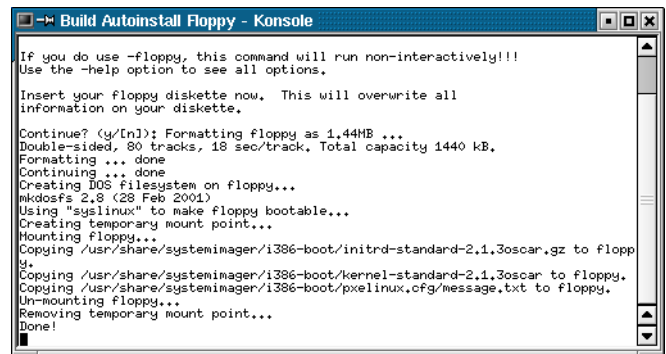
Build Autoinstall Floppy - Konsole

If you do use -floppy, this command will run non-interactively!!!
Use the -help option to see all options.

Insert your floppy diskette now. This will overwrite all
information on your diskette.

Continue? (y/[n]): Formatting floppy as 1.44MB ...
Double-sided, 80 tracks, 18 sec/track. Total capacity 1440 kB.
Formatting ... done
Continuing ... done
Creating DOS filesystem on floppy...
mkdosfs 2.8 (28 Feb 2001)
Using "syslinux" to make floppy bootable...
Creating temporary mount point...
Mounting floppy...
Copying /usr/share/systemimager/i386-boot/initrd-standard-2.1.3oscar.gz to floppy.
Copying /usr/share/systemimager/i386-boot/kernel-standard-2.1.3oscar to floppy.
Copying /usr/share/systemimager/i386-boot/pxelinux.cfg/message.txt to floppy.
Un-mounting floppy...
Removing temporary mount point...
Done!